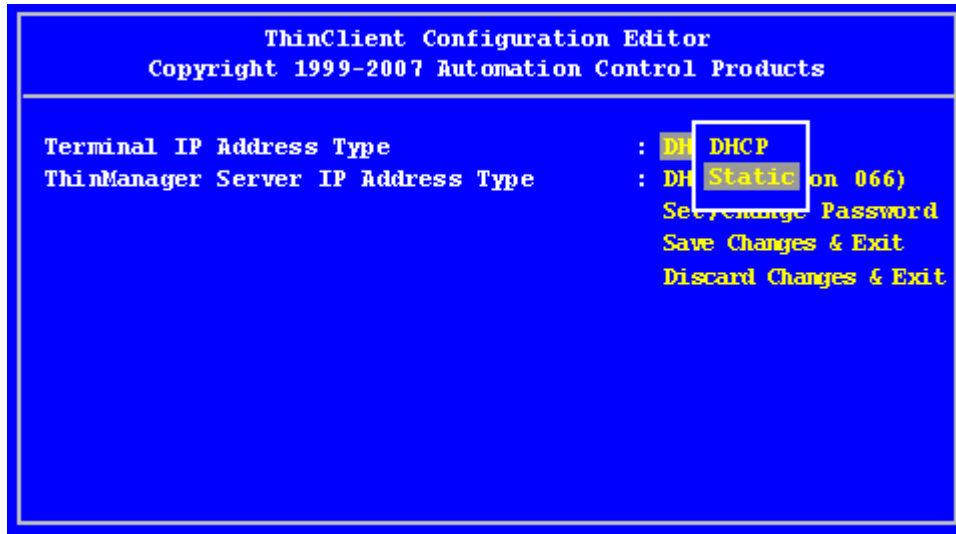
ThinClient Configuration Editor
Copyright 1999-2007 Automation Control Products

Terminal IP Address Type : DH DHCP
ThinManager Server IP Address Type : DH Static on 066)
Set/change Password
Save Changes & Exit
Discard Changes & Exit